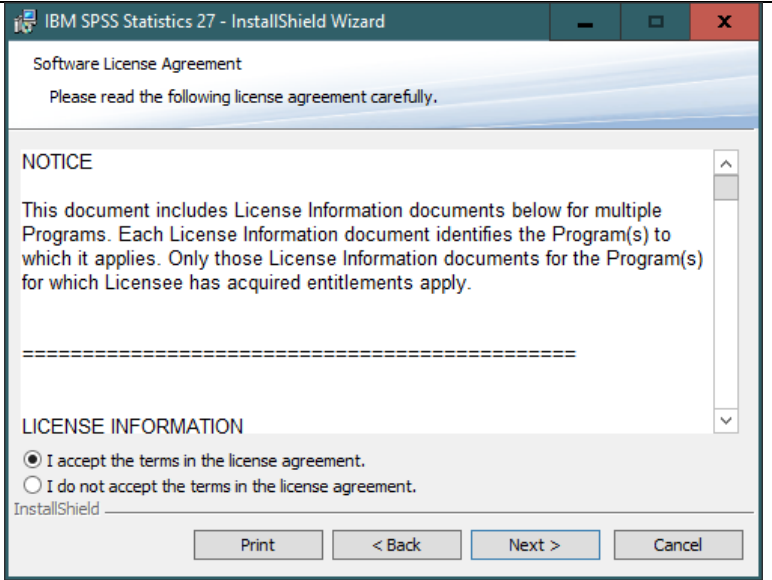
IBM SPSS Statistics 27 - InstallShield Wizard

Software License Agreement

Please read the following license agreement carefully.

NOTICE

This document includes License Information documents below for multiple Programs. Each License Information document identifies the Program(s) to which it applies. Only those License Information documents for the Program(s) for which Licensee has acquired entitlements apply.

================================================

LICENSE INFORMATION

I accept the terms in the license agreement.

I do not accept the terms in the license agreement.

InstallShield

Print

< Back

Next >

Cancel